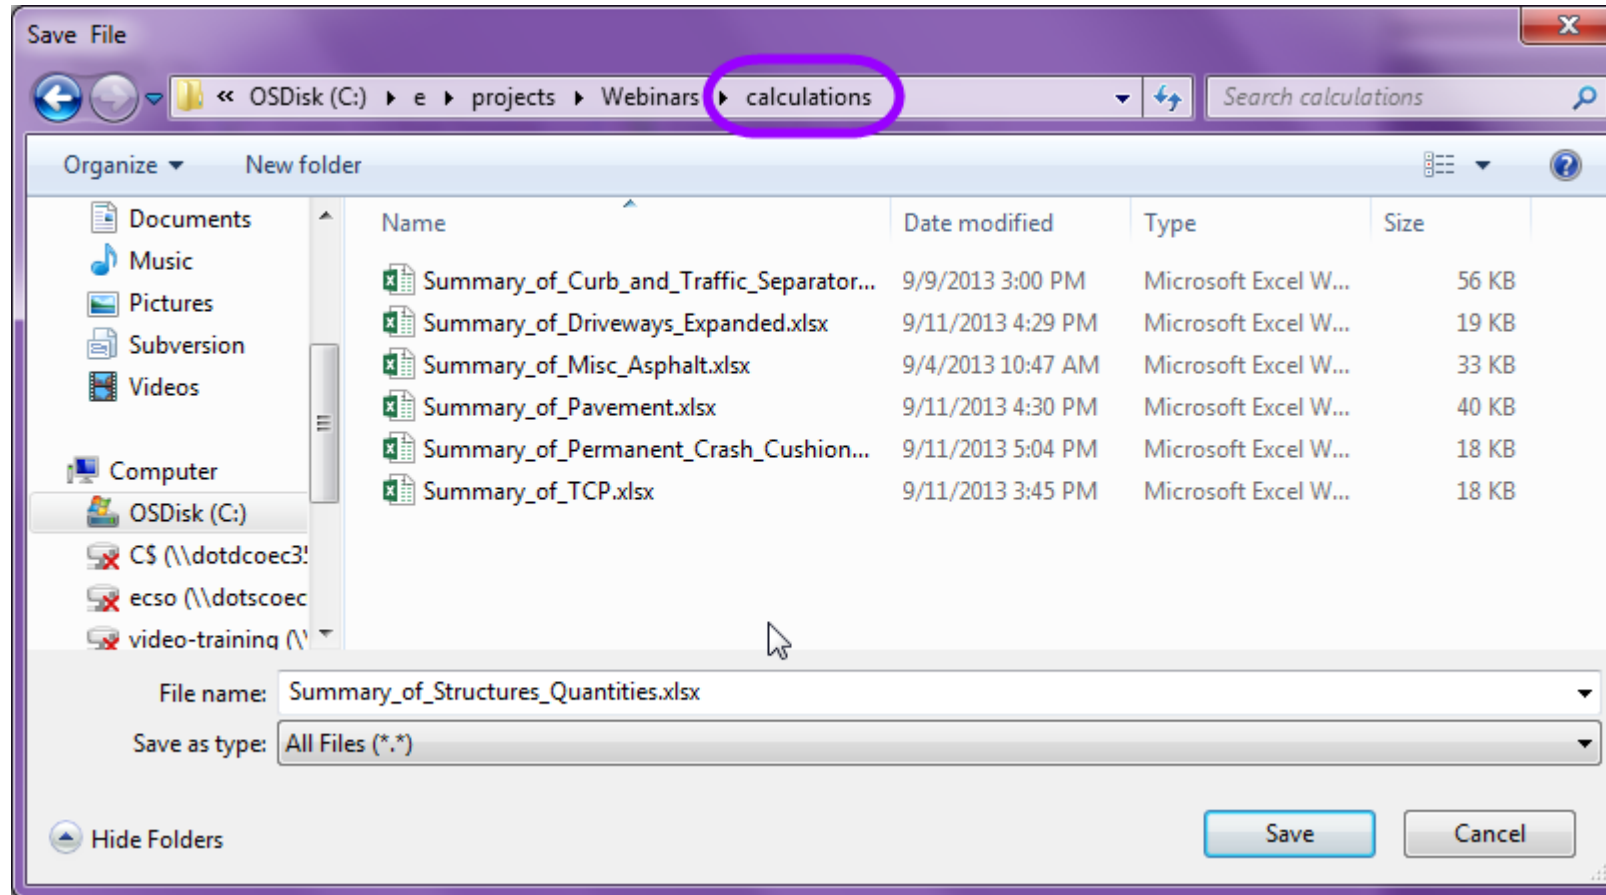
Save File

« OSDisk (C:) ▸ e ▸ projects ▸ Webinars ▸ calculations

Search calculations

Organize ▾ New folder

Documents
Music
Pictures
Subversion
Videos

Computer
OSDisk (C:)
C$ (\\dotdcoec3!
ecso (\\dotscoec
video-training (\'

| Name | Date modified | Type | Size |
|---|---|---|---|
| Summary_of_Curb_and_Traffic_Separator... | 9/9/2013 3:00 PM | Microsoft Excel W... | 56 KB |
| Summary_of_Driveways_Expanded.xlsx | 9/11/2013 4:29 PM | Microsoft Excel W... | 19 KB |
| Summary_of_Misc_Asphalt.xlsx | 9/4/2013 10:47 AM | Microsoft Excel W... | 33 KB |
| Summary_of_Pavement.xlsx | 9/11/2013 4:30 PM | Microsoft Excel W... | 40 KB |
| Summary_of_Permanent_Crash_Cushion... | 9/11/2013 5:04 PM | Microsoft Excel W... | 18 KB |
| Summary_of_TCP.xlsx | 9/11/2013 3:45 PM | Microsoft Excel W... | 18 KB |

File name: Summary_of_Structures_Quantities.xlsx
Save as type: All Files (*.*)

Hide Folders

Save Cancel